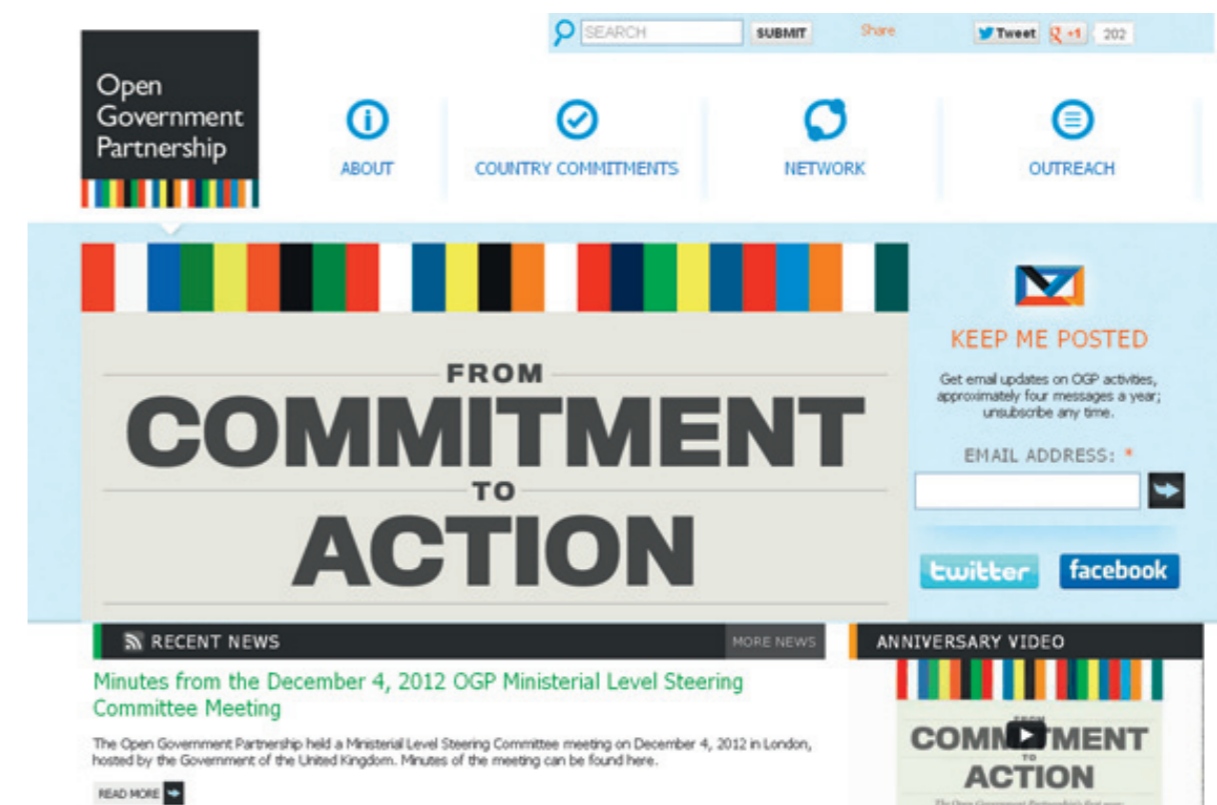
SEARCH SUBMIT Share Tweet +1 202

Open Government Partnership

ABOUT

COUNTRY COMMITMENTS

NETWORK

OUTREACH

FROM
COMMITMENT
TO
ACTION

KEEP ME POSTED

Get email updates on OGP activities, approximately four messages a year; unsubscribe any time.

EMAIL ADDRESS: *

twitter facebook

RECENT NEWS MORE NEWS

Minutes from the December 4, 2012 OGP Ministerial Level Steering Committee Meeting

The Open Government Partnership held a Ministerial Level Steering Committee meeting on December 4, 2012 in London, hosted by the Government of the United Kingdom. Minutes of the meeting can be found here.

READ MORE

ANNIVERSARY VIDEO

COMMITMENT
ACTION

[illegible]